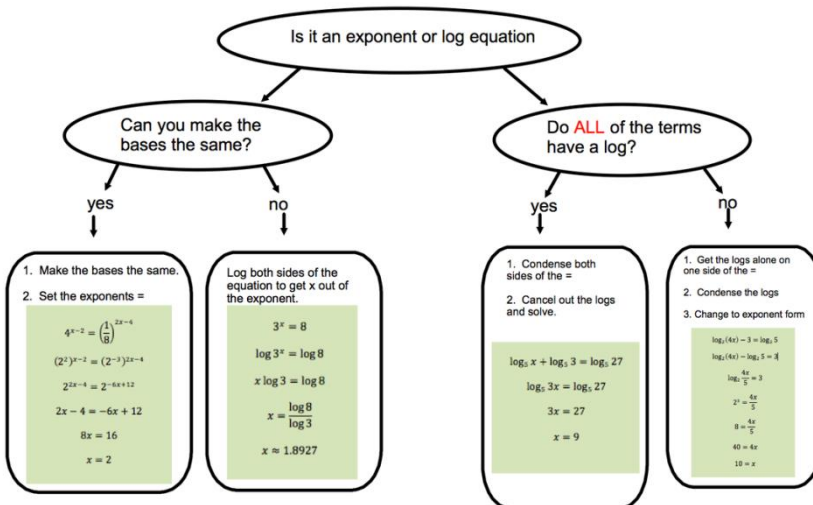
Is it an exponent or log equation

Can you make the bases the same?

yes

no

1. Make the bases the same.

2. Set the exponents =

$4^{x-2} = \left(\frac{1}{8}\right)^{2x-4}$

$(2^2)^{x-2} = (2^{-3})^{2x-4}$

$2^{2x-4} = 2^{-6x+12}$

$2x - 4 = -6x + 12$

$8x = 16$

$x = 2$

Log both sides of the equation to get x out of the exponent.

$3^x = 8$

$\log 3^x = \log 8$

$x \log 3 = \log 8$

$x = \frac{\log 8}{\log 3}$

$x \approx 1.8927$

Do ALL of the terms have a log?

yes

no

1. Condense both sides of the =

2. Cancel out the logs and solve.

$\log_5 x + \log_5 3 = \log_5 27$

$\log_5 3x = \log_5 27$

$3x = 27$

$x = 9$

1. Get the logs alone on one side of the =

2. Condense the logs

3. Change to exponent form

$\log_2(4x) - 3 = \log_2 5$

$\log_2(4x) - \log_2 5 = 3$

$\log_2 \frac{4x}{5} = 3$

$2^3 = \frac{4x}{5}$

$8 = \frac{4x}{5}$

$40 = 4x$

$10 = x$